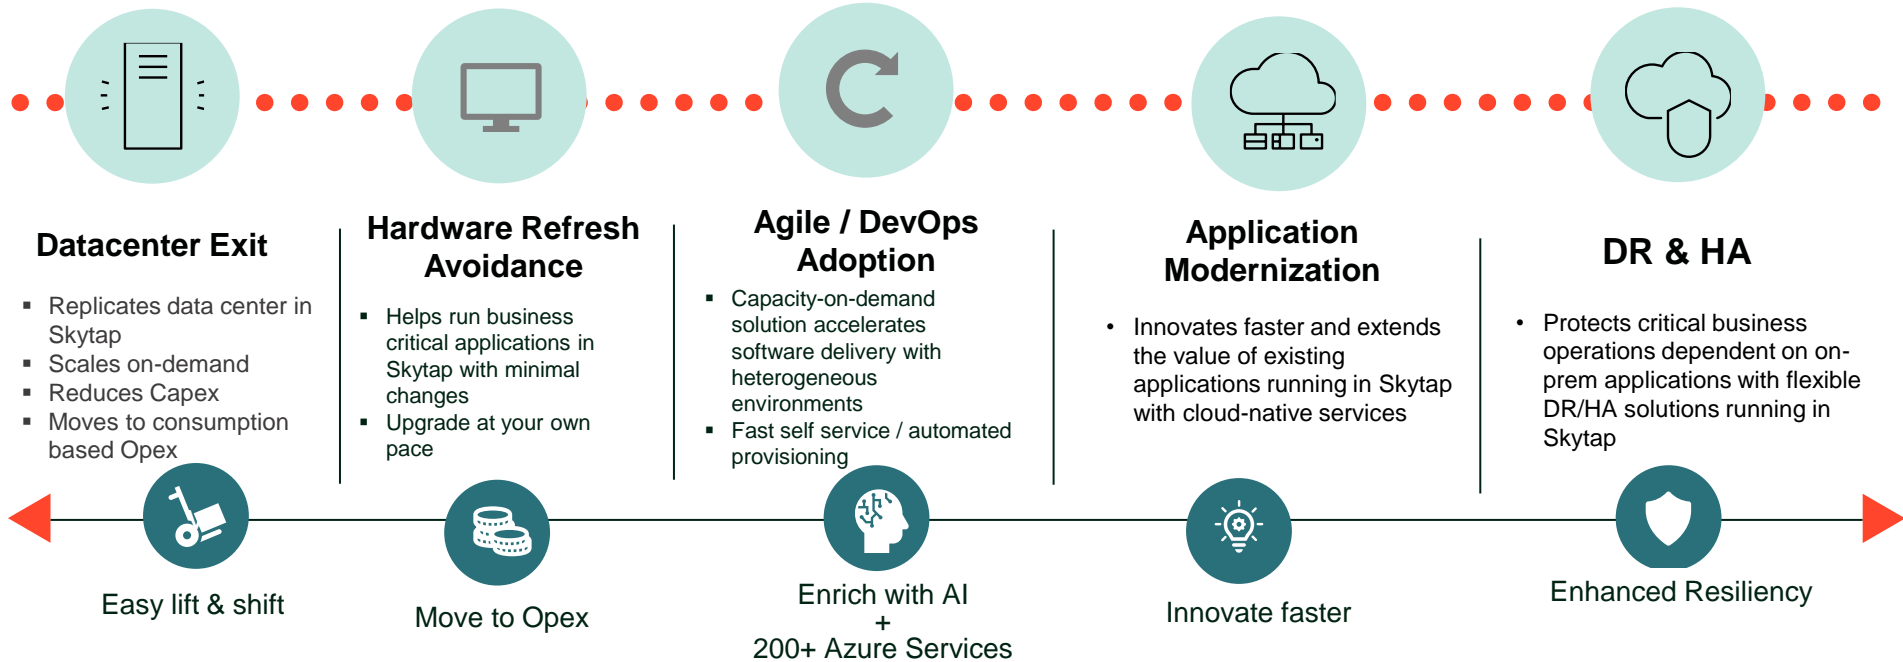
Datacenter Exit

- Replicates data center in Skytap
- Scales on-demand
- Reduces Capex
- Moves to consumption based Opex

Hardware Refresh Avoidance

- Helps run business critical applications in Skytap with minimal changes
- Upgrade at your own pace

Agile / DevOps Adoption

- Capacity-on-demand solution accelerates software delivery with heterogeneous environments
- Fast self service / automated provisioning

Application Modernization

- Innovates faster and extends the value of existing applications running in Skytap with cloud-native services

DR & HA

- Protects critical business operations dependent on on-prem applications with flexible DR/HA solutions running in Skytap

Easy lift & shift

Move to Opex

Enrich with AI
+
200+ Azure Services

Innovate faster

Enhanced Resiliency